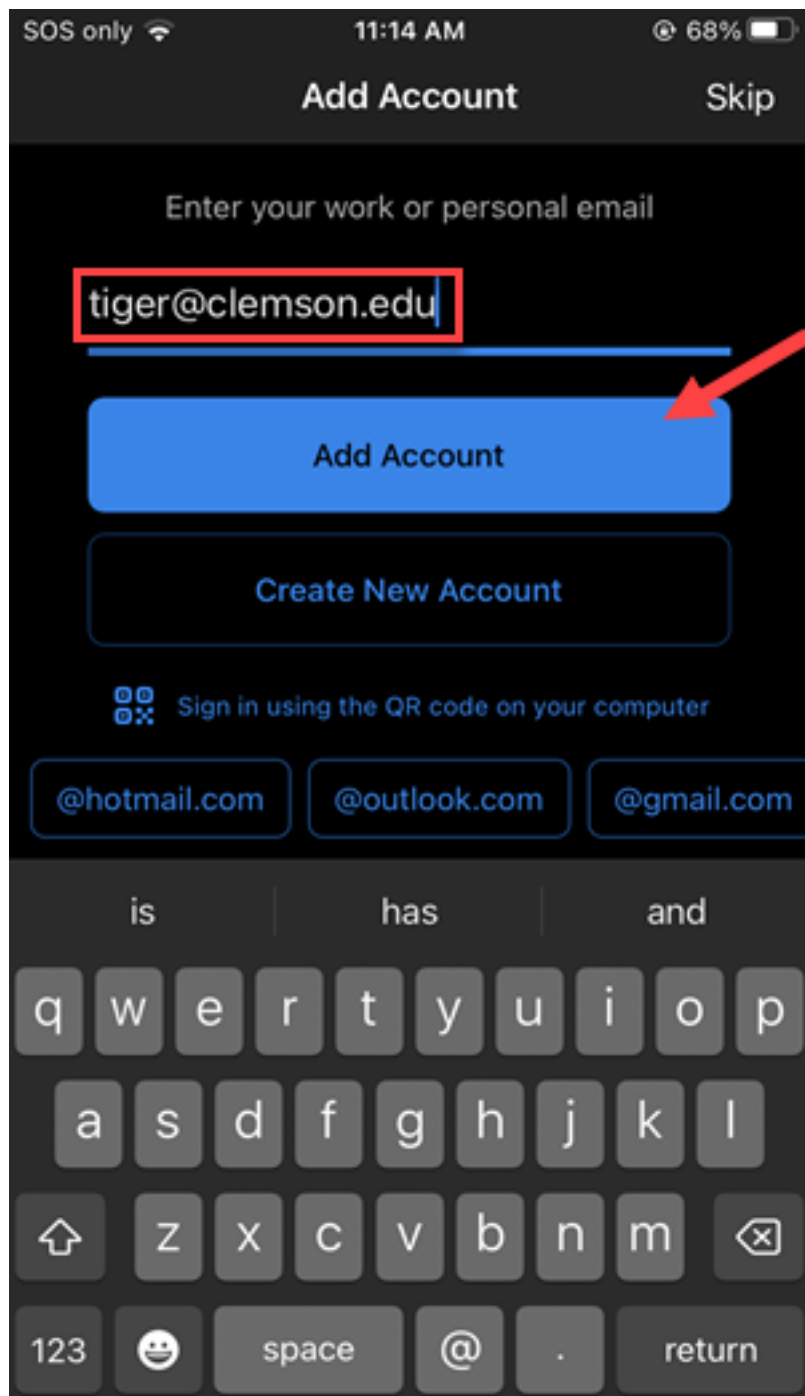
SOS only 11:14 AM 68%

Add Account Skip

Enter your work or personal email

tiger@clemson.edu

Add Account

Create New Account

Sign in using the QR code on your computer

@hotmail.com @outlook.com @gmail.com

is has and

q w e r t y u i o p
a s d f g h j k l
z x c v b n m
123 space @ . return